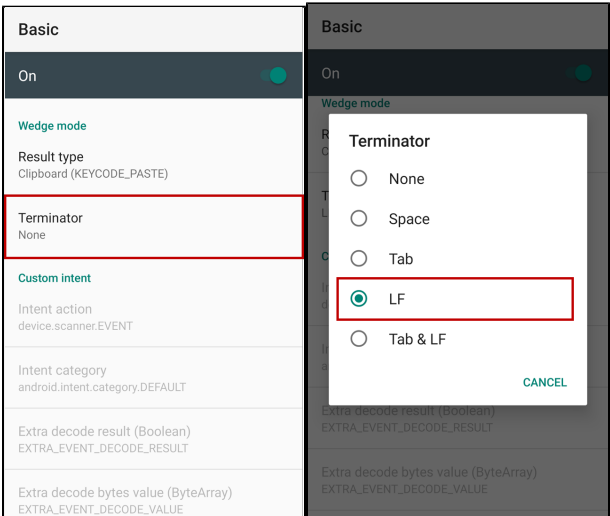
Basic

On

Wedge mode

Result type
Clipboard (KEYCODE_PASTE)

Terminator
None

Custom intent

Intent action
device.scanner.EVENT

Intent category
android.intent.category.DEFAULT

Extra decode result (Boolean)
EXTRA_EVENT_DECODE_RESULT

Extra decode bytes value (ByteArray)
EXTRA_EVENT_DECODE_VALUE

Basic

On

Wedge mode

Terminator

None

Space

Tab

LF

Tab & LF

CANCEL

Extra decode result (Boolean)
EXTRA_EVENT_DECODE_RESULT

Extra decode bytes value (ByteArray)
EXTRA_EVENT_DECODE_VALUE